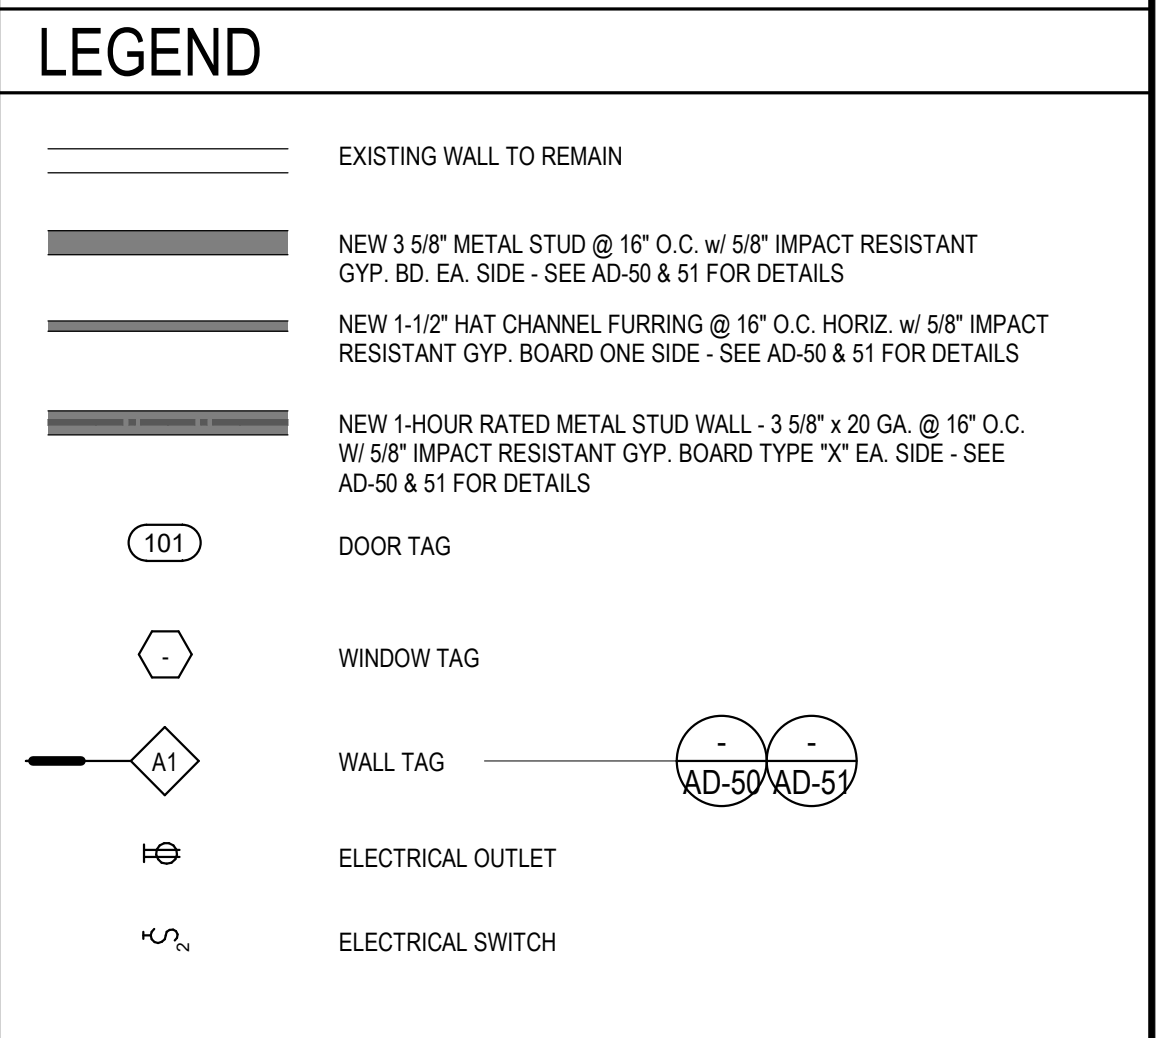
LEGEND

EXISTING WALL TO REMAIN

NEW 3 5/8" METAL STUD @ 16" O.C. w/ 5/8" IMPACT RESISTANT GYP. BD. EA. SIDE - SEE AD-50 & 51 FOR DETAILS

NEW 1-1/2" HAT CHANNEL FURRING @ 16" O.C. HORIZ. w/ 5/8" IMPACT RESISTANT GYP. BOARD ONE SIDE - SEE AD-50 & 51 FOR DETAILS

NEW 1-HOUR RATED METAL STUD WALL - 3 5/8" x 20 GA. @ 16" O.C. W/ 5/8" IMPACT RESISTANT GYP. BOARD TYPE "X" EA. SIDE - SEE AD-50 & 51 FOR DETAILS

101

DOOR TAG

-

WINDOW TAG

A1

WALL TAG

-
AD-50
-
AD-51

ELECTRICAL OUTLET

2

ELECTRICAL SWITCH